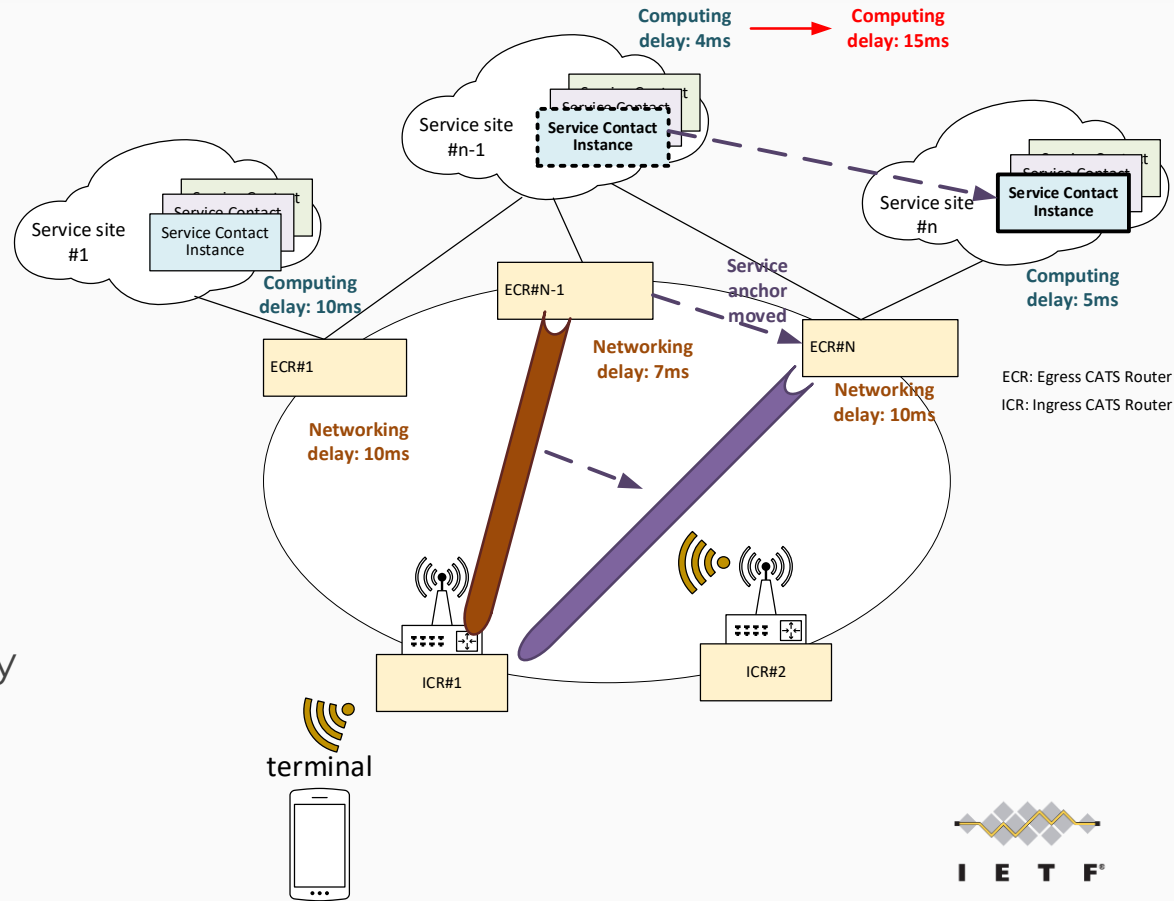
Computing delay: 4ms

Computing delay: 15ms

Service Contact

Service Contact

Service site #n-1

Service Contact Instance

Service Contact

Service Contact

Service site #n

Service Contact Instance

Service Contact

Service Contact

Service site #1

Service Contact Instance

Computing delay: 10ms

ECR#N-1

Service anchor moved

Computing delay: 5ms

ECR#1

Networking delay: 7ms

ECR#N

Networking delay: 10ms

ECR: Egress CATS Router

ICR: Ingress CATS Router

Networking delay: 10ms

ICR#1

ICR#2

y

terminal

I E T F